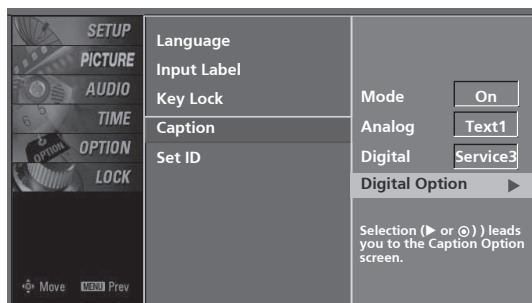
SETUP
PICTURE
AUDIO
TIME
OPTION
LOCK

Move MENU Prev

Language
Input Label
Key Lock
Caption
Set ID

Mode On
Analog Text1
Digital Service3
Digital Option ▶

Selection (▶ or ⊙) ) leads you to the Caption Option screen.